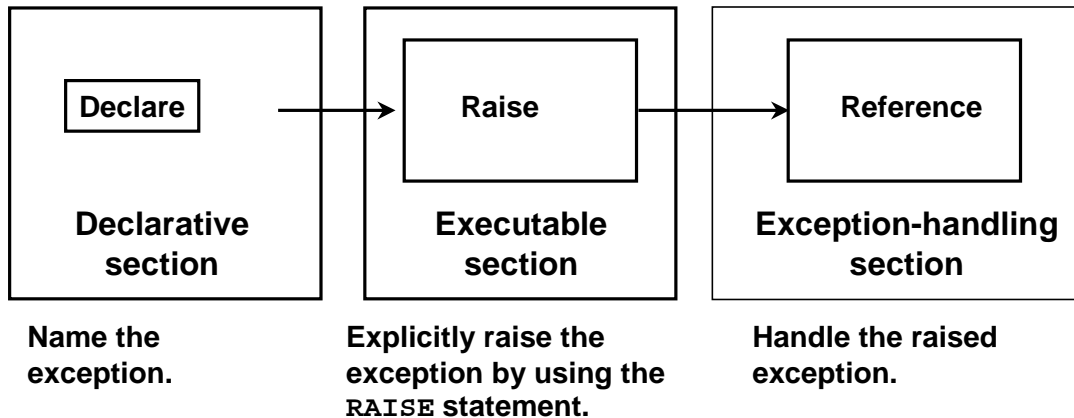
Declare

Declarative section

Name the exception.

Raise

Executable section

Explicitly raise the exception by using the RAISE statement.

Reference

Exception-handling section

Handle the raised exception.